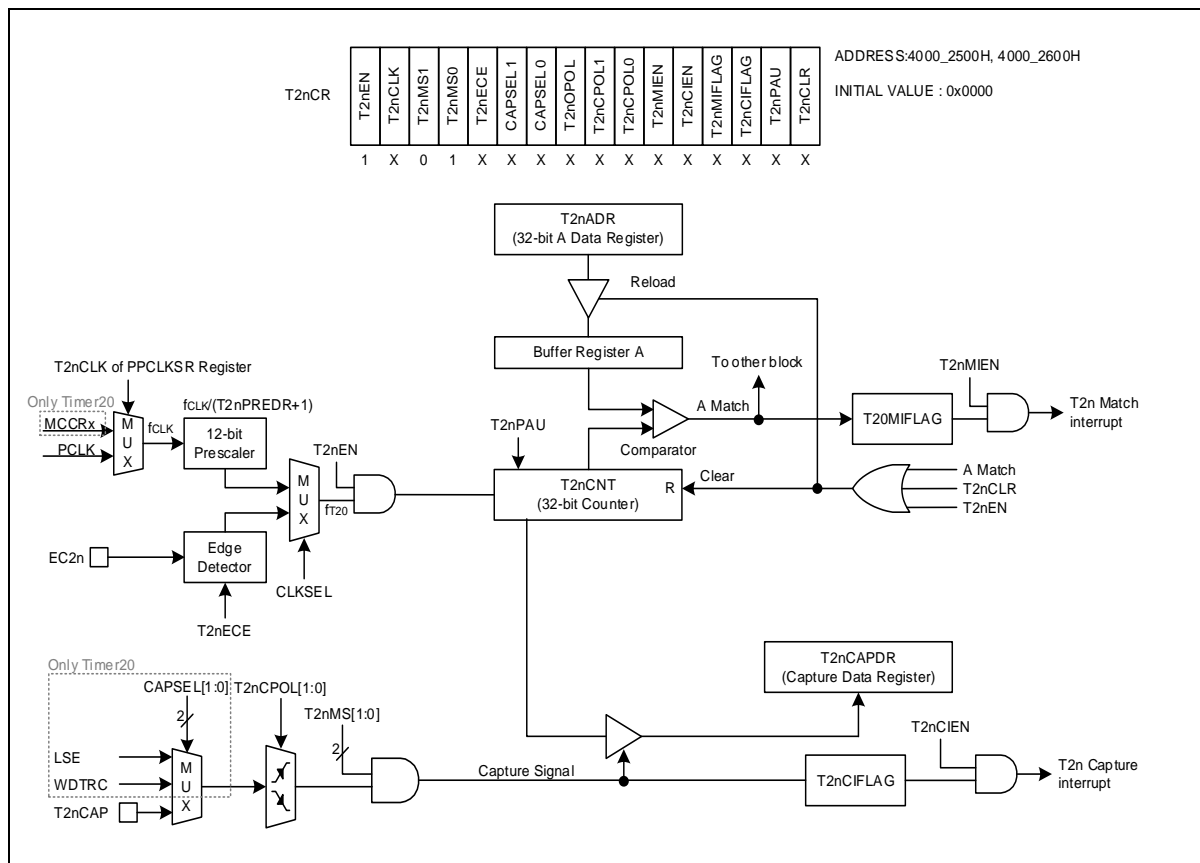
T2nCR

| T2nEN | T2nCLK | T2nMS1 | T2nMS0 | T2nECE | CAPSEL1 | CAPSEL0 | T2nOPOL | T2nCPOL1 | T2nCPOL0 | T2nMIEN | T2nCIEN | T2nMIFLAG | T2nCIFLAG | T2nPAU | T2nCLR |
|---|---|---|---|---|---|---|---|---|---|---|---|---|---|---|---|
| 1 | X | 0 | 1 | X | X | X | X | X | X | X | X | X | X | X | X |

ADDRESS:4000_2500H, 4000_2600H

INITIAL VALUE : 0x0000

T2nADR
(32-bit A Data Register)

Reload

Buffer Register A

To other block

T2nMIEN

T2nCLK of PPCLKSR Register

Only Timer20

MCCRx

PCLK

M U X

$f_{CLK}$

$f_{CLK}$/(T2nPREDR+1)

12-bit Prescaler

A Match

T20MIFLAG

T2n Match interrupt

T2nPAU

Comparator

T2nEN

M U X

$f_{T20}$

T2nCNT
(32-bit Counter)

R

Clear

A Match

T2nCLR

T2nEN

EC2n

Edge Detector

CLKSEL

T2nECE

T2nCAPDR
(Capture Data Register)

Only Timer20

CAPSEL[1:0]

2

T2nCPOL[1:0]

T2nMS[1:0]

2

T2nCIEN

LSE

WDTRC

M U X

Capture Signal

T2nCIFLAG

T2n Capture interrupt

T2nCAP